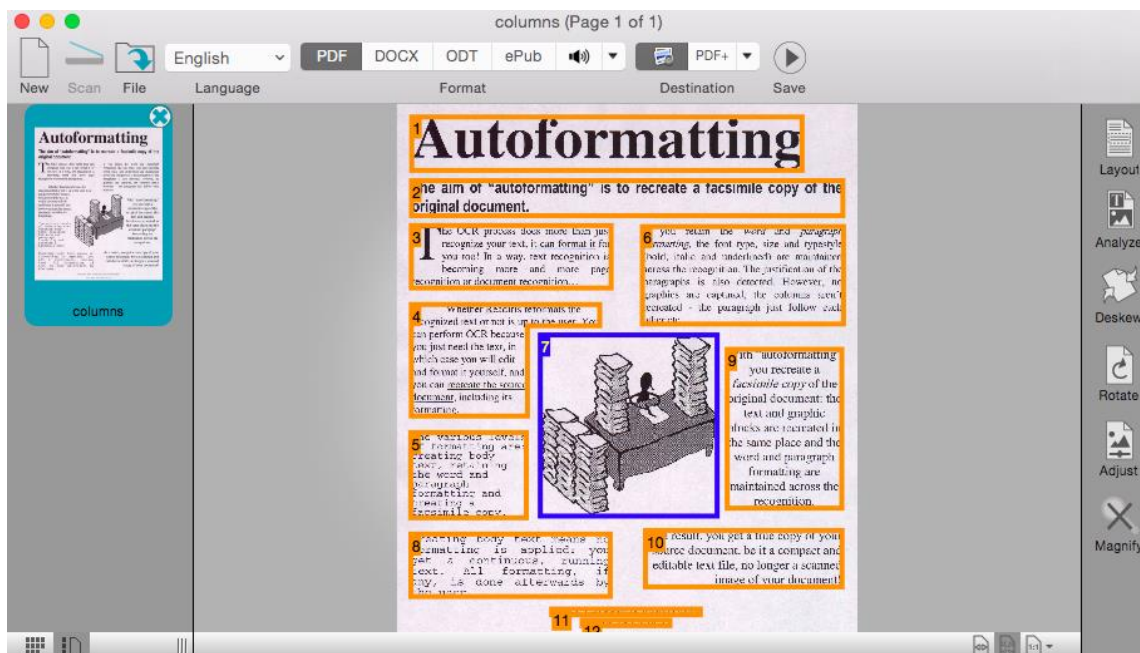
columns (Page 1 of 1)

New Scan File English Language PDF DOCX ODT ePub Format PDF+ Destination Save

Autoformatting

columns

1 Autoformatting

2 he aim of "autoformatting" is to recreate a facsimile copy of the original document.

3 The OCR process does more than just recognize your text, it can format it for you too! In a way, text recognition is becoming more and more page recognition or document recognition...

6 you retain the word and paragraph formatting, the font type, size and typestyle (bold, italic and underlined) are maintained across the recognition. The justification of the paragraphs is also detected. However, no graphics are captured, the columns aren't recreated - the paragraph just follow each other etc.

4 Whether Readiris reformats the recognized text or not is up to the user. You can perform OCR because you just need the text, in which case you will edit and format it yourself, and you can recreate the source document, including its formatting.

7

9 ith autoformatting you recreate a facsimile copy of the original document: the text and graphic blocks are recreated in the same place and the word and paragraph formatting are maintained across the recognition.

5 he various levels of formatting are: creating body text, retaining the word and paragraph formatting and creating a facsimile copy.

8 reating body text means no formatting is applied: you get a continuous, running text. All formatting, if any, is done afterwards by the user.

10 result, you get a true copy of your source document, be it a compact and editable text file, no longer a scanned image of your document!

11

12

Layout Analyze Deskew Rotate Adjust Magnify